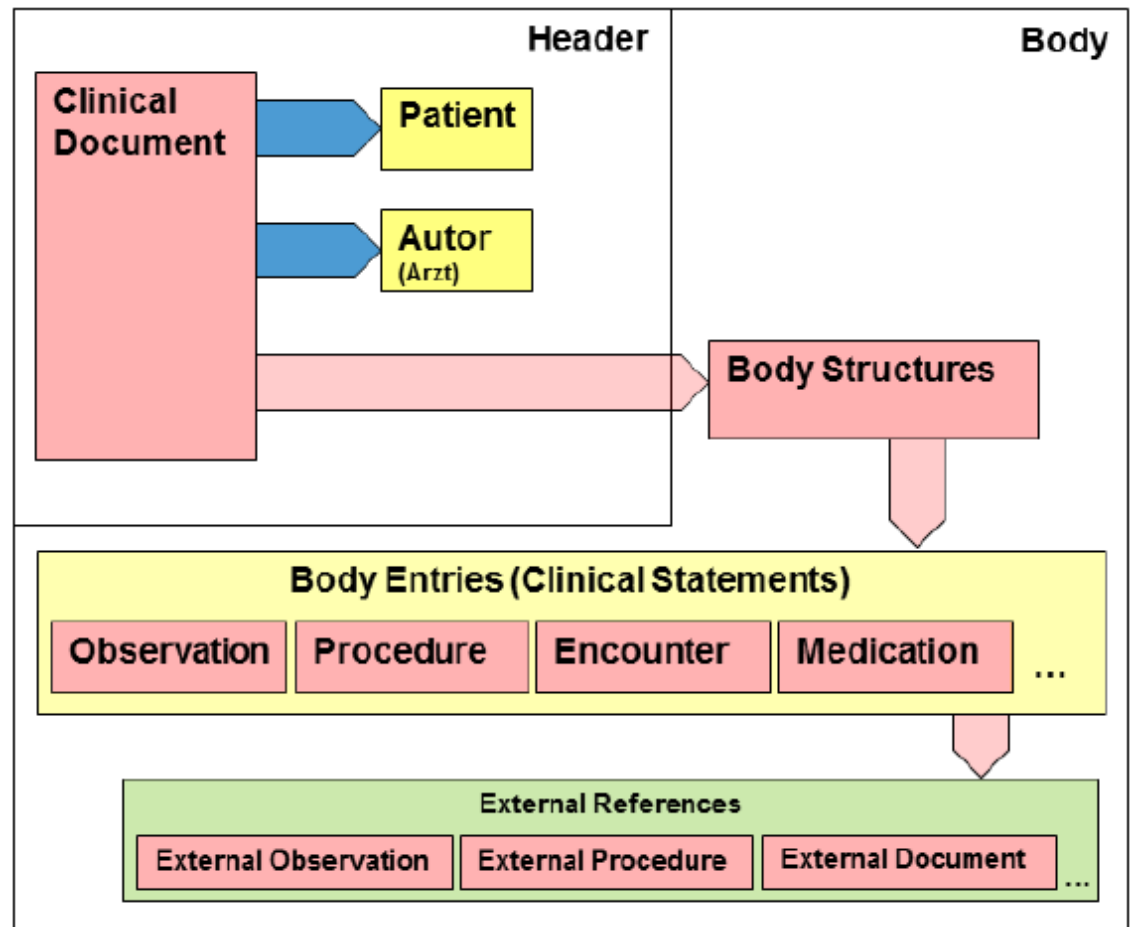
Header

Body

Clinical Document

Patient

Autor
(Arzt)

Body Structures

Body Entries (Clinical Statements)

Observation

Procedure

Encounter

Medication

...

External References

External Observation

External Procedure

External Document

...